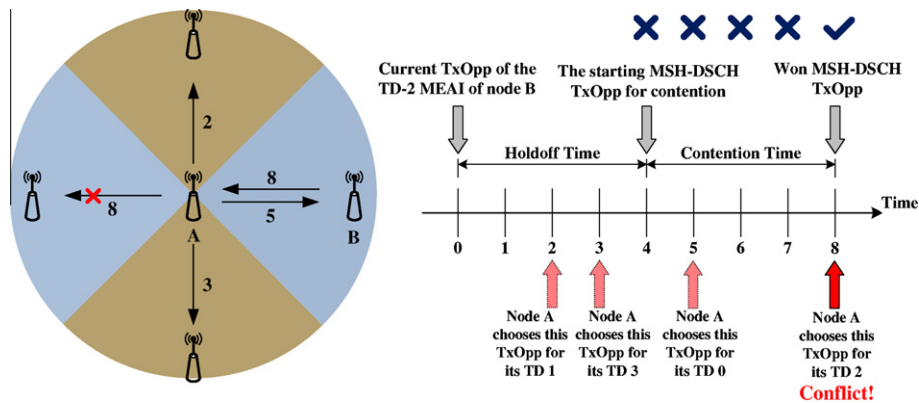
2

8

8

5

A

B

3

Current TxOpp of the TD-2 MEAI of node B

The starting MSH-DSCH TxOpp for contention

Won MSH-DSCH TxOpp

Holdoff Time

Contention Time

Time

0 1 2 3 4 5 6 7 8

Node A chooses this TxOpp for its TD 1

Node A chooses this TxOpp for its TD 3

Node A chooses this TxOpp for its TD 0

Node A chooses this TxOpp for its TD 2

Conflict!